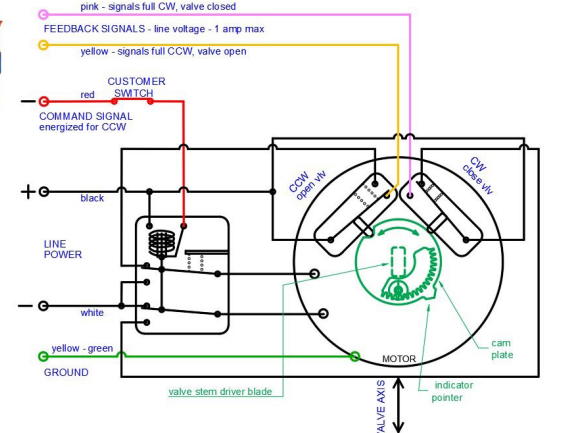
pink - signals full CW, valve closed

FEEDBACK SIGNALS - line voltage - 1 amp max

yellow - signals full CCW, valve open

CUSTOMER SWITCH

red

COMMAND SIGNAL energized for CCW

CCW open vlv

CW close vlv

+

black

LINE POWER

–

white

yellow - green

GROUND

MOTOR

cam plate

valve stem driver blade

indicator pointer

VALVE AXIS